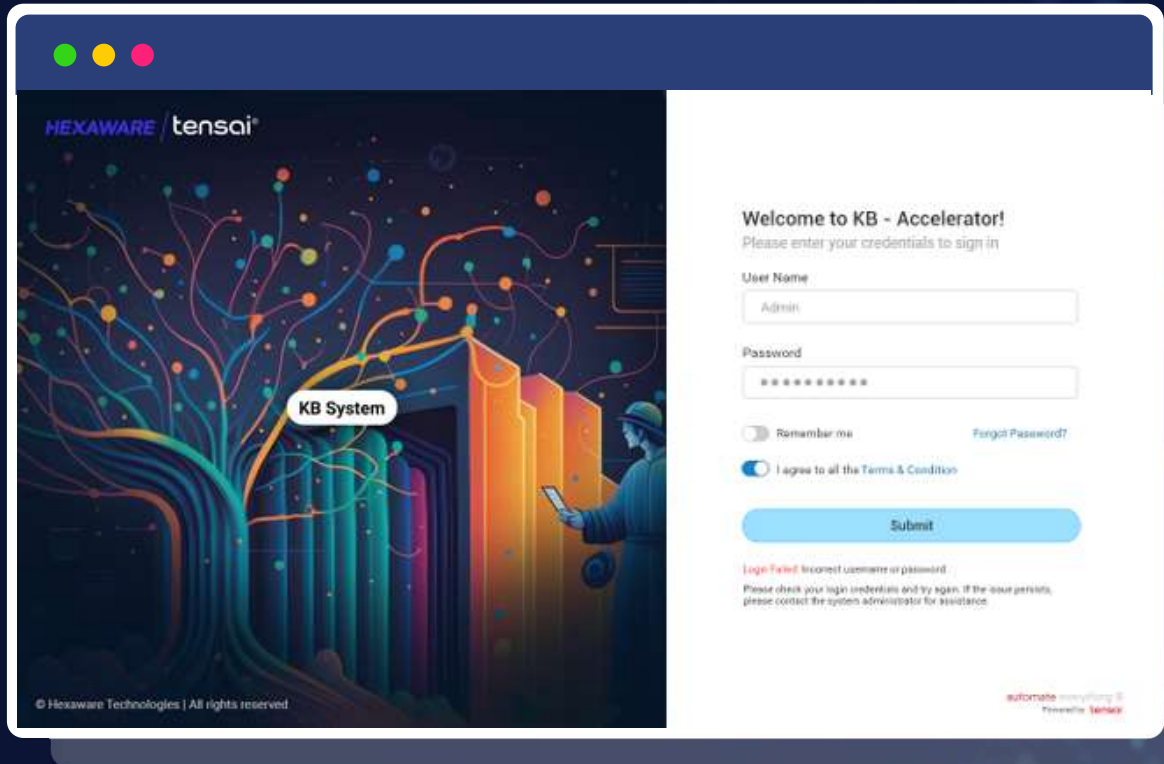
HEXAWARE / tensai®

KB System

© Hexaware Technologies | All rights reserved

Welcome to KB - Accelerator!
Please enter your credentials to sign in

User Name
Admin

Password
••••••••••

Remember me
Forgot Password?

I agree to all the Terms & Condition

Submit

Login Failed: Incorrect username or password.
Please check your login credentials and try again. If the issue persists, please contact the system administrator for assistance.

automate everything ®
Powered by tensai